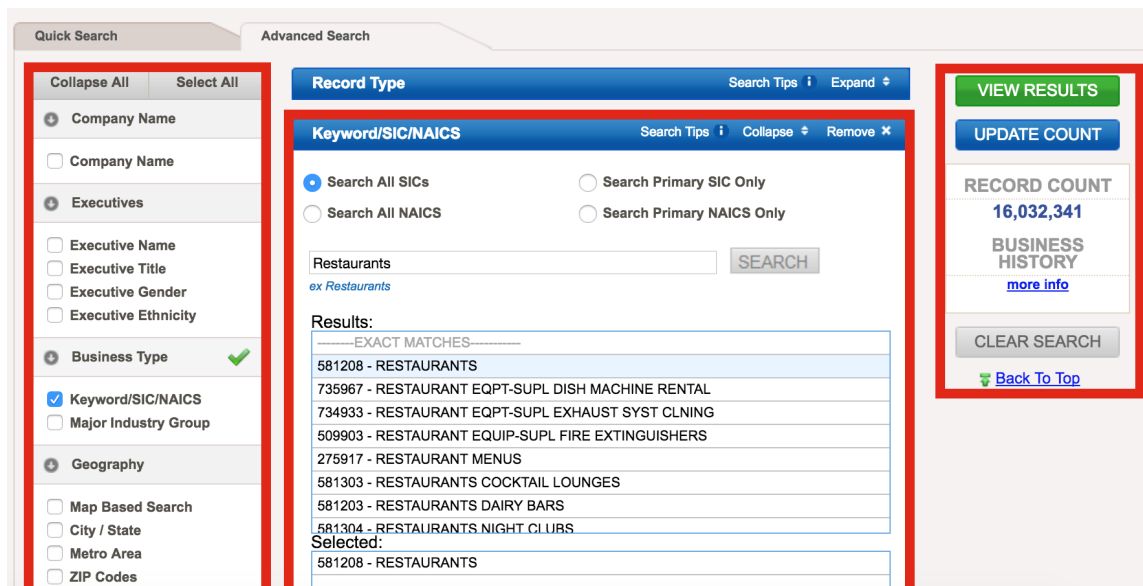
Quick Search
Advanced Search

Collapse All
Select All
Company Name
Company Name
Executives
Executive Name
Executive Title
Executive Gender
Executive Ethnicity
Business Type
Keyword/SIC/NAICS
Major Industry Group
Geography
Map Based Search
City / State
Metro Area
ZIP Codes

Record Type
Search Tips
Expand

Keyword/SIC/NAICS
Search Tips
Collapse
Remove

Search All SICs
Search Primary SIC Only
Search All NAICS
Search Primary NAICS Only

Restaurants
SEARCH
ex Restaurants

Results:
--------EXACT MATCHES-----------
581208 - RESTAURANTS
735967 - RESTAURANT EQPT-SUPL DISH MACHINE RENTAL
734933 - RESTAURANT EQPT-SUPL EXHAUST SYST CLNING
509903 - RESTAURANT EQUIP-SUPL FIRE EXTINGUISHERS
275917 - RESTAURANT MENUS
581303 - RESTAURANTS COCKTAIL LOUNGES
581203 - RESTAURANTS DAIRY BARS
581304 - RESTAURANTS NIGHT CLUBS
Selected:
581208 - RESTAURANTS

VIEW RESULTS
UPDATE COUNT
RECORD COUNT
16,032,341
BUSINESS HISTORY
more info
CLEAR SEARCH
Back To Top